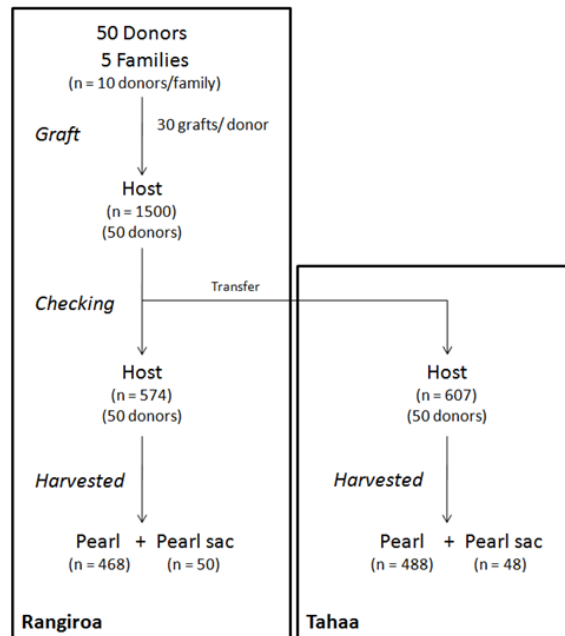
50 Donors
5 Families
(n = 10 donors/family)

Graft

30 grafts/ donor

Host
(n = 1500)
(50 donors)

Checking

Transfer

Host
(n = 574)
(50 donors)

Harvested

Pearl + Pearl sac
(n = 468) (n = 50)

Rangiroa

Host
(n = 607)
(50 donors)

Harvested

Pearl + Pearl sac
(n = 488) (n = 48)

Tahaa